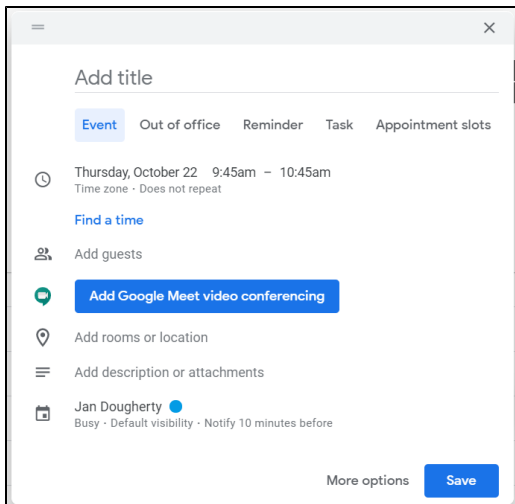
Add title

Event Out of office Reminder Task Appointment slots

Thursday, October 22 9:45am – 10:45am
Time zone · Does not repeat

Find a time

Add guests

Add Google Meet video conferencing

Add rooms or location

Add description or attachments

Jan Dougherty
Busy · Default visibility · Notify 10 minutes before

More options Save